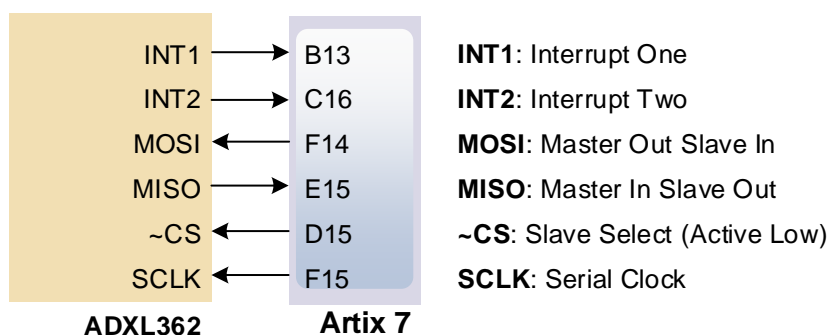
INT1 B13
INT2 C16
MOSI F14
MISO E15
~CS D15
SCLK F15

ADXL362
Artix 7

**INT1**: Interrupt One
**INT2**: Interrupt Two
**MOSI**: Master Out Slave In
**MISO**: Master In Slave Out
**~CS**: Slave Select (Active Low)
**SCLK**: Serial Clock